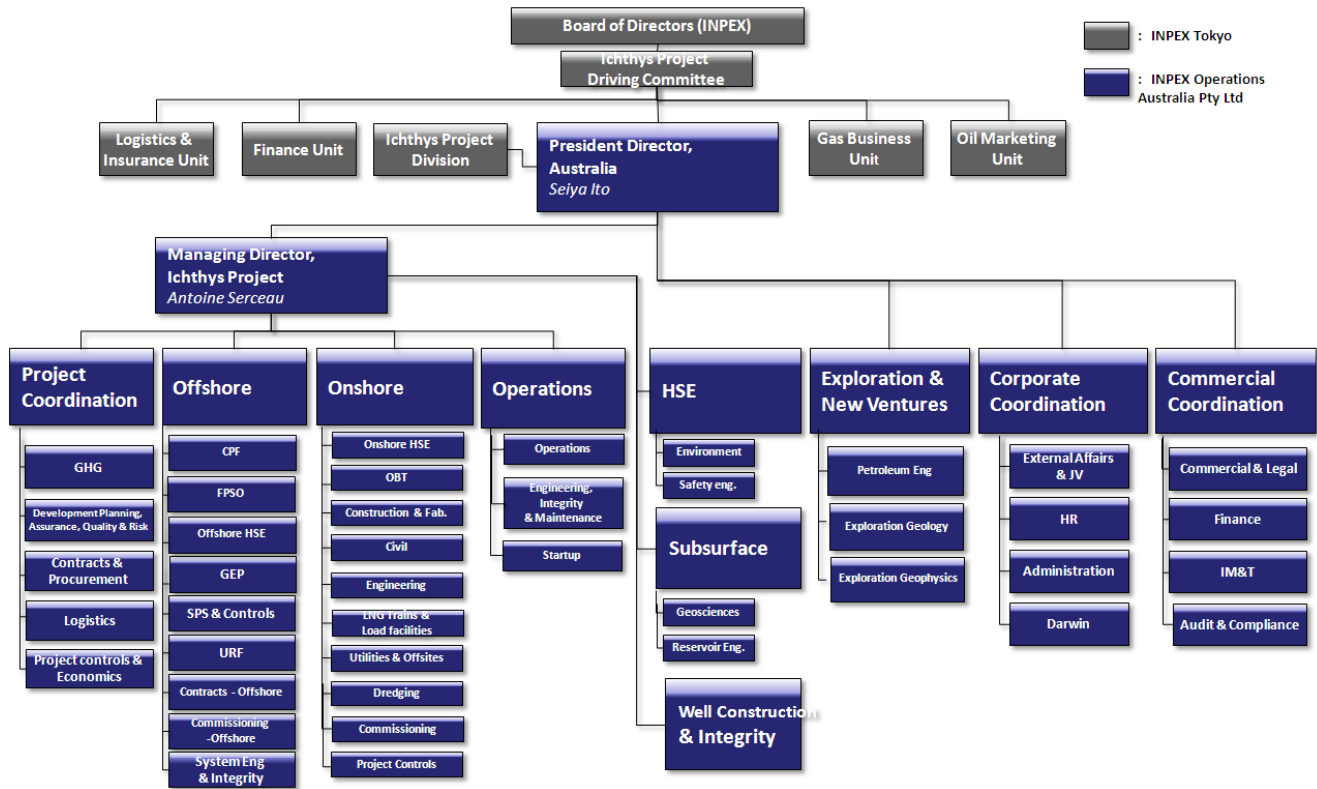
Board of Directors (INPEX)

Ichthys Project Driving Committee

: INPEX Tokyo

: INPEX Operations Australia Pty Ltd

Logistics & Insurance Unit

Finance Unit

Ichthys Project Division

President Director, Australia
Seiya Ito

Gas Business Unit

Oil Marketing Unit

Managing Director, Ichthys Project
Antoine Serceau

Project Coordination

GHG

Development Planning, Assurance, Quality & Risk

Contracts & Procurement

Logistics

Project controls & Economics

Offshore

CPF

FPSO

Offshore HSE

GEP

SPS & Controls

URF

Contracts - Offshore

Commissioning -Offshore

System Eng & Integrity

Onshore

Onshore HSE

OBT

Construction & Fab.

Civil

Engineering

LNG Trains & Load facilities

Utilities & Offsites

Dredging

Commissioning

Project Controls

Operations

Operations

Engineering, Integrity & Maintenance

Startup

HSE

Environment

Safety eng.

Subsurface

Geosciences

Reservoir Eng.

Well Construction & Integrity

Exploration & New Ventures

Petroleum Eng

Exploration Geology

Exploration Geophysics

Corporate Coordination

External Affairs & JV

HR

Administration

Darwin

Commercial Coordination

Commercial & Legal

Finance

IM&T

Audit & Compliance